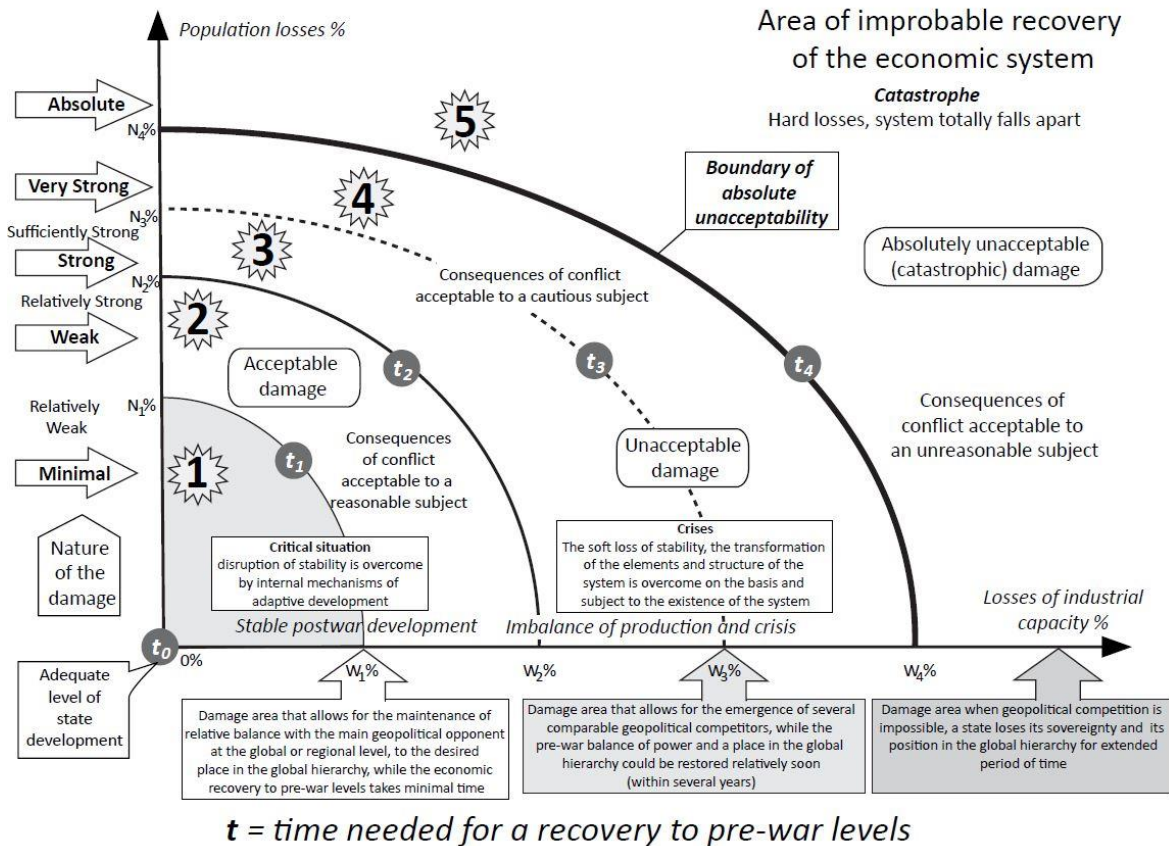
Population losses %

Area of improbable recovery of the economic system

Catastrophe
Hard losses, system totally falls apart

Absolute

$N_4\%$

5

Very Strong

Boundary of absolute unacceptability

$N_3\%$

4

Sufficiently Strong

3

Absolutely unacceptable (catastrophic) damage

Strong

$N_2\%$

Consequences of conflict acceptable to a cautious subject

Relatively Strong

2

Weak

Acceptable damage

$t_2$

$t_3$

$t_4$

Relatively Weak

$N_1\%$

Consequences of conflict acceptable to an unreasonable subject

Minimal

1

$t_1$

Consequences of conflict acceptable to a reasonable subject

Unacceptable damage

Nature of the damage

Critical situation
disruption of stability is overcome by internal mechanisms of adaptive development

Crises
The soft loss of stability, the transformation of the elements and structure of the system is overcome on the basis and subject to the existence of the system

Stable postwar development

Imbalance of production and crisis

Losses of industrial capacity %

$t_0$

0%

$W_1\%$

$W_2\%$

$W_3\%$

$W_4\%$

Adequate level of state development

Damage area that allows for the maintenance of relative balance with the main geopolitical opponent at the global or regional level, to the desired place in the global hierarchy, while the economic recovery to pre-war levels takes minimal time

Damage area that allows for the emergence of several comparable geopolitical competitors, while the pre-war balance of power and a place in the global hierarchy could be restored relatively soon (within several years)

Damage area when geopolitical competition is impossible, a state loses its sovereignty and its position in the global hierarchy for extended period of time

$t$ = time needed for a recovery to pre-war levels